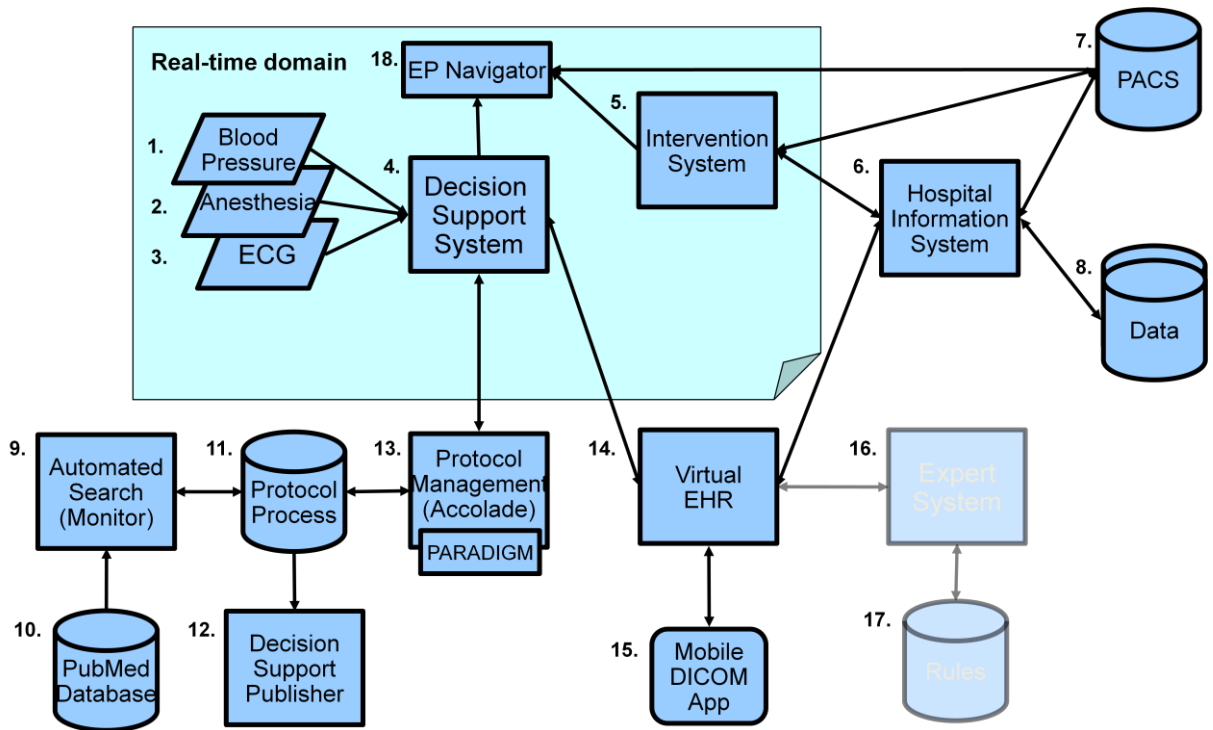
Real-time domain

18. EP Navigator

7. PACS

5. Intervention System

1. Blood Pressure

2. Anesthesia

3. ECG

4. Decision Support System

6. Hospital Information System

8. Data

9. Automated Search (Monitor)

11. Protocol Process

13. Protocol Management (Accolade)

PARADIGM

14. Virtual EHR

16. Expert System

10. PubMed Database

12. Decision Support Publisher

15. Mobile DICOM App

17. Rules